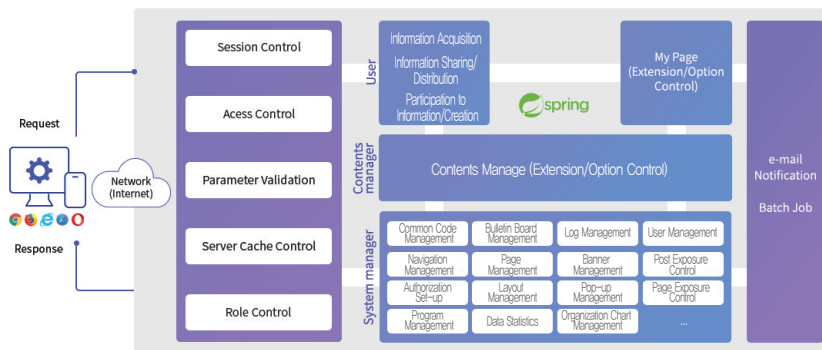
Request

Network (Internet)

Response

Session Control

Acess Control

Parameter Validation

Server Cache Control

Role Control

User

Information Acquisition

Information Sharing/ Distribution

Participation to Information/Creation

spring

My Page (Extension/Option Control)

Contents manager

Contents Manage (Extension/Option Control)

System manager

| Common Code Management | Bulletin Board Management | Log Management | User Management |
|---|---|---|---|
| Navigation Management | Page Management | Banner Management | Post Exposure Control |
| Authorization Set-up | Layout Management | Pop-up Management | Page Exposure Control |
| Program Management | Data Statistics | Organization Chart Management | ... |

e-mail Notification

Batch Job